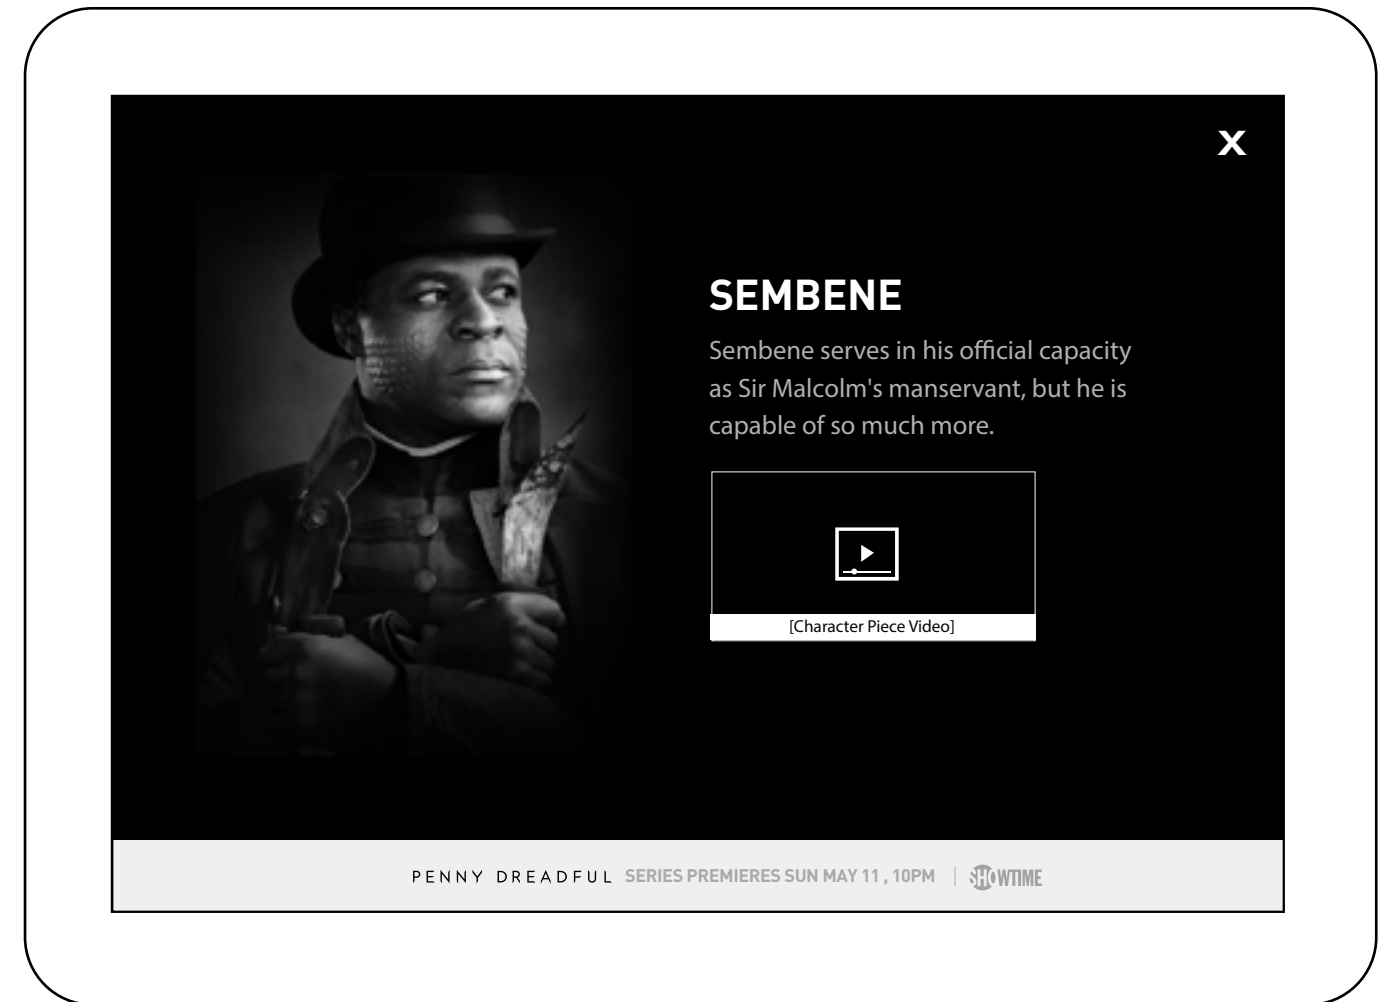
X

SEMBENE

Sembene serves in his official capacity as Sir Malcolm's manservant, but he is capable of so much more.

[Character Piece Video]

PENNY DREADFUL SERIES PREMIERES SUN MAY 11 , 10PM | SHOWTIME